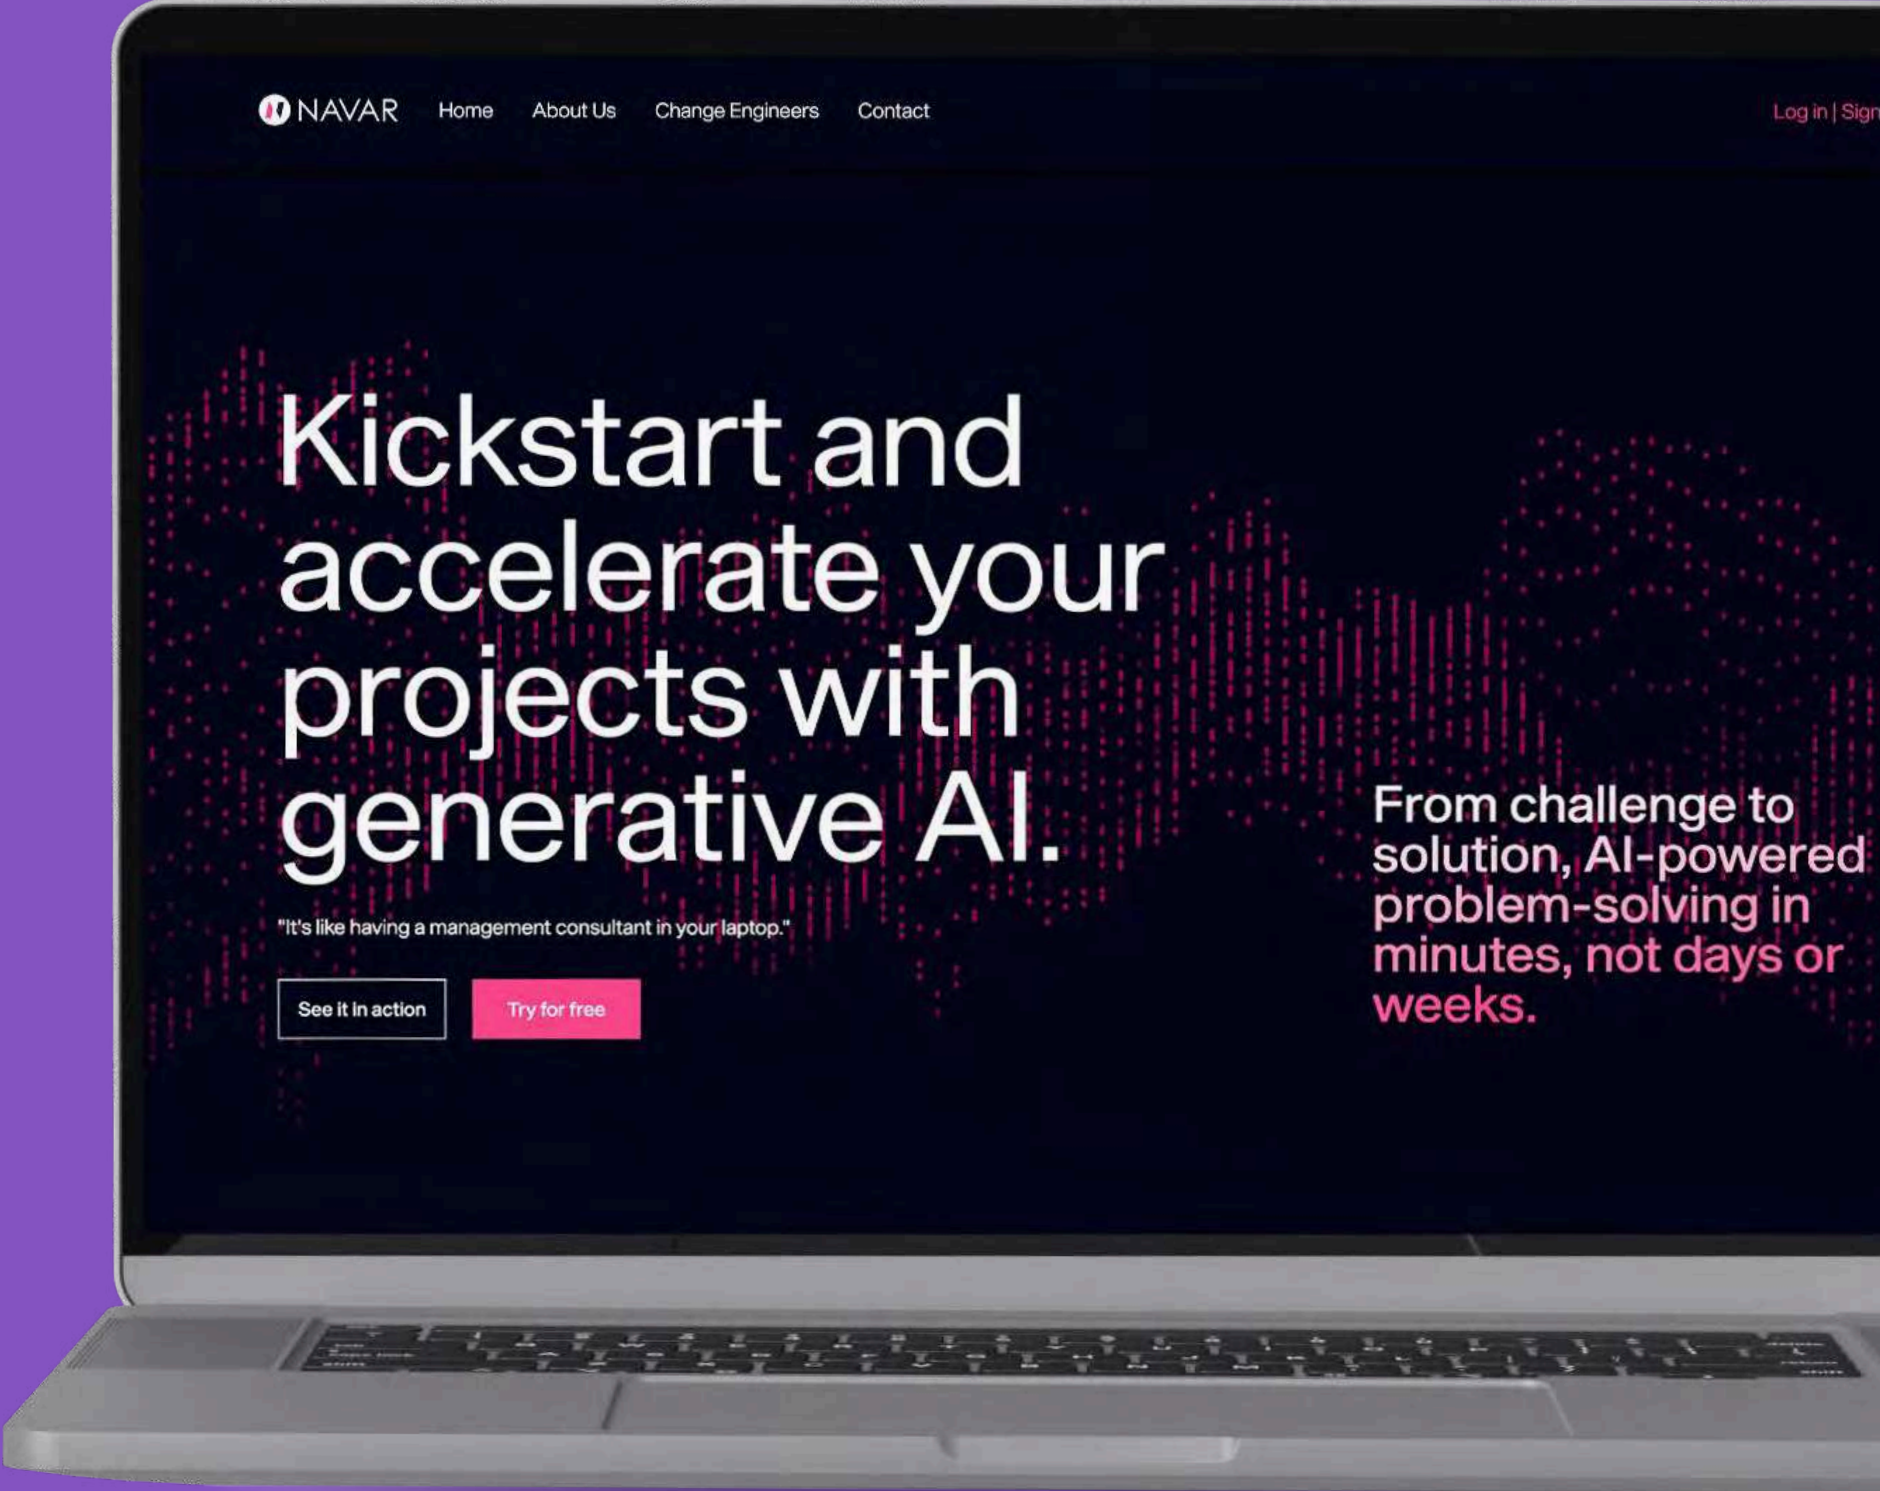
NAVAR Home About Us Change Engineers Contact

Log in | Sign

Kickstart and accelerate your projects with generative AI.

"It's like having a management consultant in your laptop."

See it in action

Try for free

From challenge to solution, AI-powered problem-solving in minutes, not days or weeks.